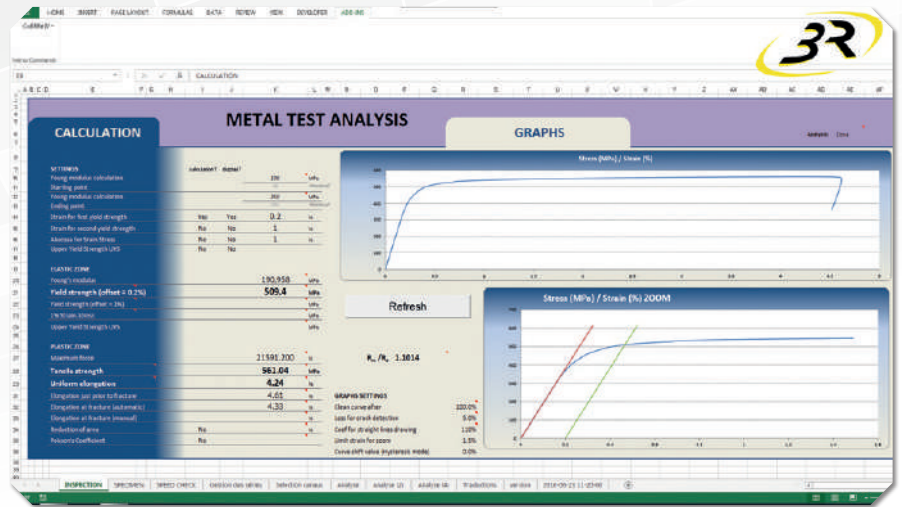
FILE HOME INSERT PAGE LAYOUT FORMULAS DATA REVIEW VIEW DEVELOPER ADD-INS

3R

CALCULATION

METAL TEST ANALYSIS

GRAPHS

SETTINGS
Young's modulus calculation 200 MPa
Starting point
Young's modulus calculation 300 MPa
Ending point
Strain for first yield strength Yes Yes 0.2 %
Strain for second yield strength No No 1 %
Abscissa for Main Stress No No 1 %
Upper Yield Strength UYS No No

ELASTIC ZONE
Young's modulus 190,958 MPa
Yield strength (offset = 0.2%) 509.4 MPa
Yield strength (offset = 1%) MPa
Upper Yield Strength UYS MPa

PLASTIC ZONE
Maximum force 21591.200 N
Tensile strength 561.04 MPa
Uniform elongation 4.24 %
Elongation just prior to fracture 4.61 %
Elongation at fracture (automatic) 4.33 %
Elongation at fracture (manual) %
Reduction of area No %
Poisson's Coefficient No

Stress (MPa) / Strain (%)

Refresh

$R_e / R_m$ 1.1014

Stress (MPa) / Strain (%) ZOOM

GRAPHS SETTINGS
Clean curve after 100.0%
Loss for crack detection 5.0%
Coeff for straight lines drawing 110%
Limit strain for zoom 1.5%
Curve shift value (hysteresis mode) 0.0%

INSPECTION SPECIMEN SPEED CHECK Gestion des tables Sélection canaux Analyse Analyse 1/2 Analyse 3/4 Traductions Version